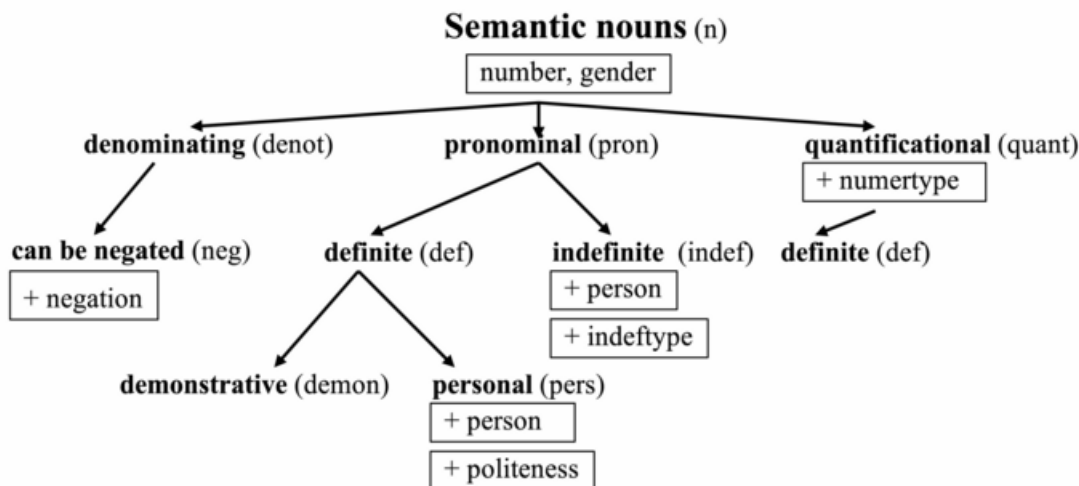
**Semantic nouns** (n)

number, gender

**denominating** (denot)

**pronominal** (pron)

**quantificational** (quant)

+ numertype

**can be negated** (neg)

+ negation

**definite** (def)

**indefinite** (indef)

+ person

+ indeftype

**definite** (def)

**demonstrative** (demon)

**personal** (pers)

+ person

+ politeness